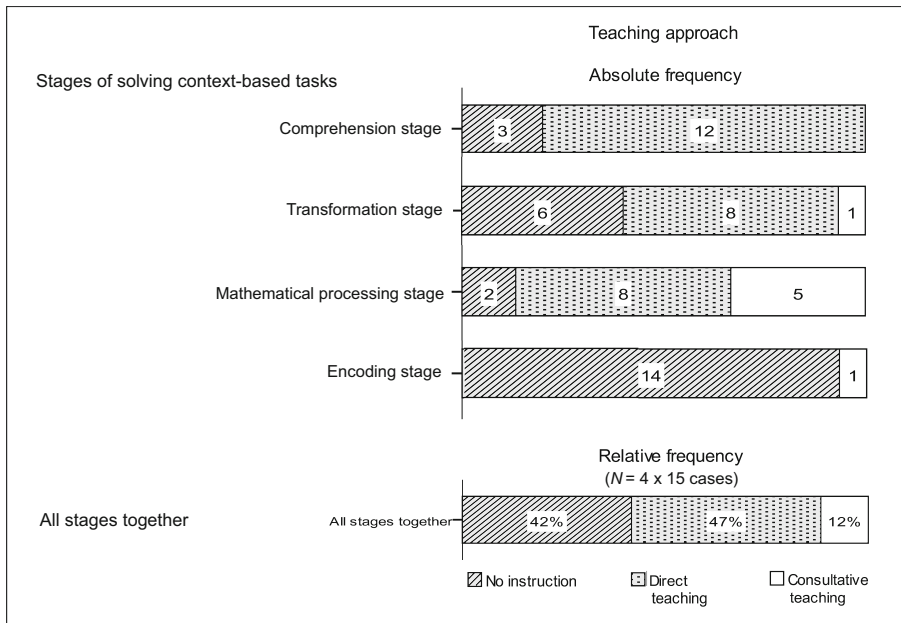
Teaching approach

Stages of solving context-based tasks

Absolute frequency

Comprehension stage

3

12

Transformation stage

6

8

1

Mathematical processing stage

2

8

5

Encoding stage

14

1

Relative frequency
($N$ = 4 x 15 cases)

All stages together

All stages together

42%

47%

12%

No instruction

Direct teaching

Consultative teaching